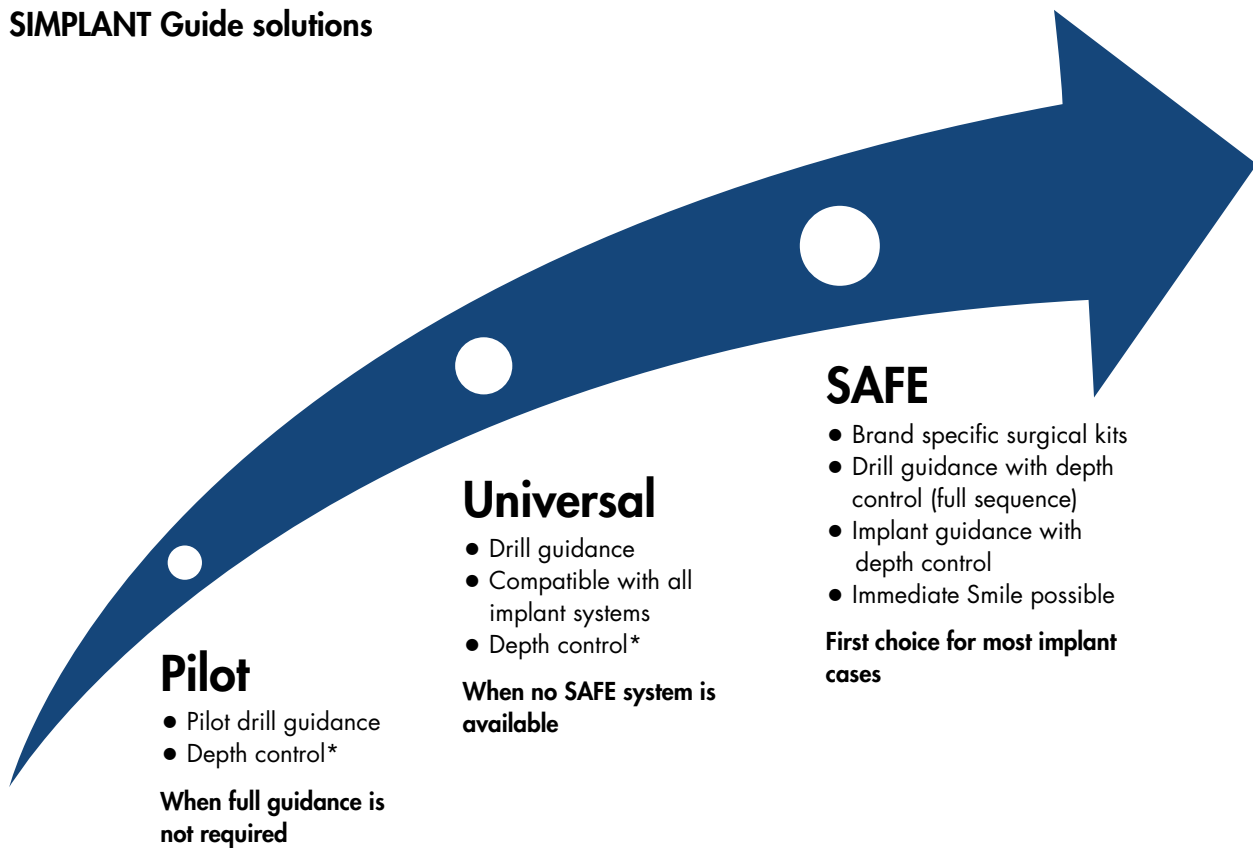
SIMPLANT Guide solutions

Pilot
- Pilot drill guidance
- Depth control*

When full guidance is not required

Universal
- Drill guidance
- Compatible with all implant systems
- Depth control*

When no SAFE system is available

SAFE
- Brand specific surgical kits
- Drill guidance with depth control (full sequence)
- Implant guidance with depth control
- Immediate Smile possible

First choice for most implant cases